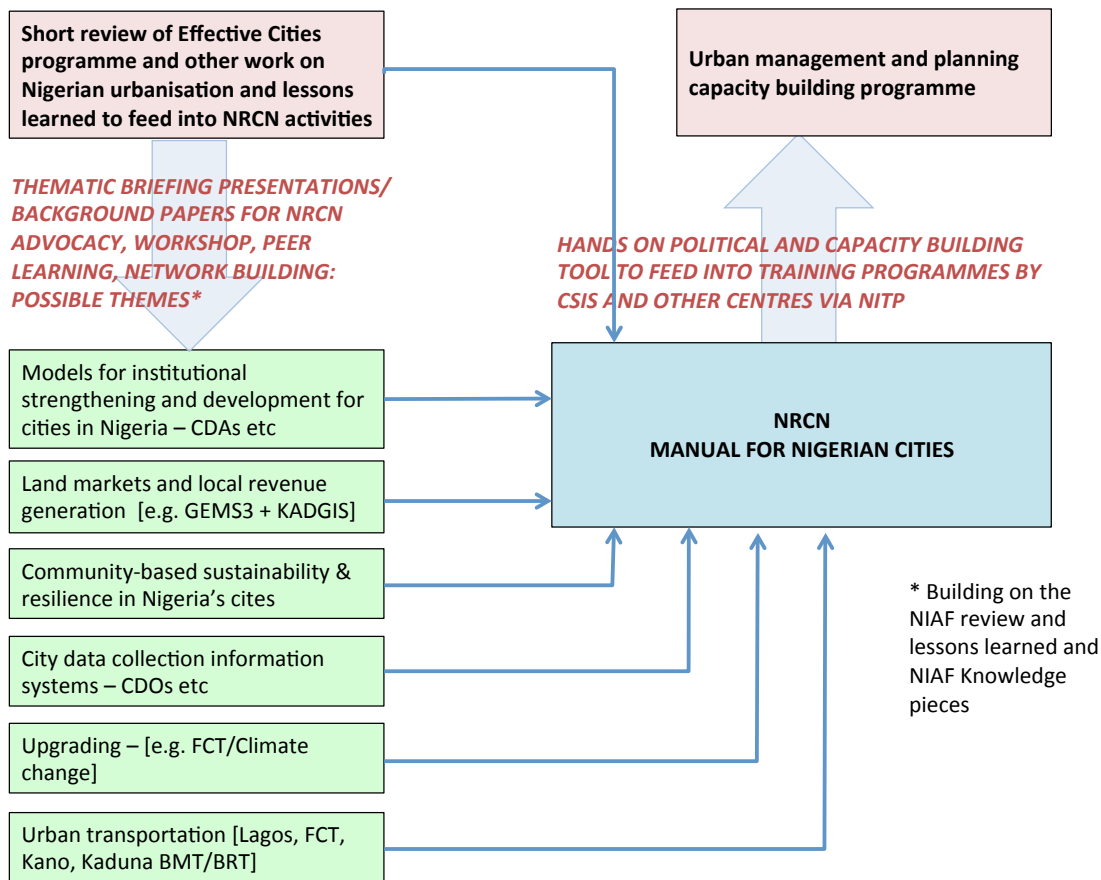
Short review of Effective Cities programme and other work on Nigerian urbanisation and lessons learned to feed into NRCN activities

Urban management and planning capacity building programme

THEMATIC BRIEFING PRESENTATIONS/ BACKGROUND PAPERS FOR NRCN ADVOCACY, WORKSHOP, PEER LEARNING, NETWORK BUILDING: POSSIBLE THEMES*

HANDS ON POLITICAL AND CAPACITY BUILDING TOOL TO FEED INTO TRAINING PROGRAMMES BY CSIS AND OTHER CENTRES VIA NITP

Models for institutional strengthening and development for cities in Nigeria – CDAs etc

NRCN
MANUAL FOR NIGERIAN CITIES

Land markets and local revenue generation [e.g. GEMS3 + KADGIS]

Community-based sustainability & resilience in Nigeria's cites

* Building on the NIAF review and lessons learned and NIAF Knowledge pieces

City data collection information systems – CDOs etc

Upgrading – [e.g. FCT/Climate change]

Urban transportation [Lagos, FCT, Kano, Kaduna BMT/BRT]